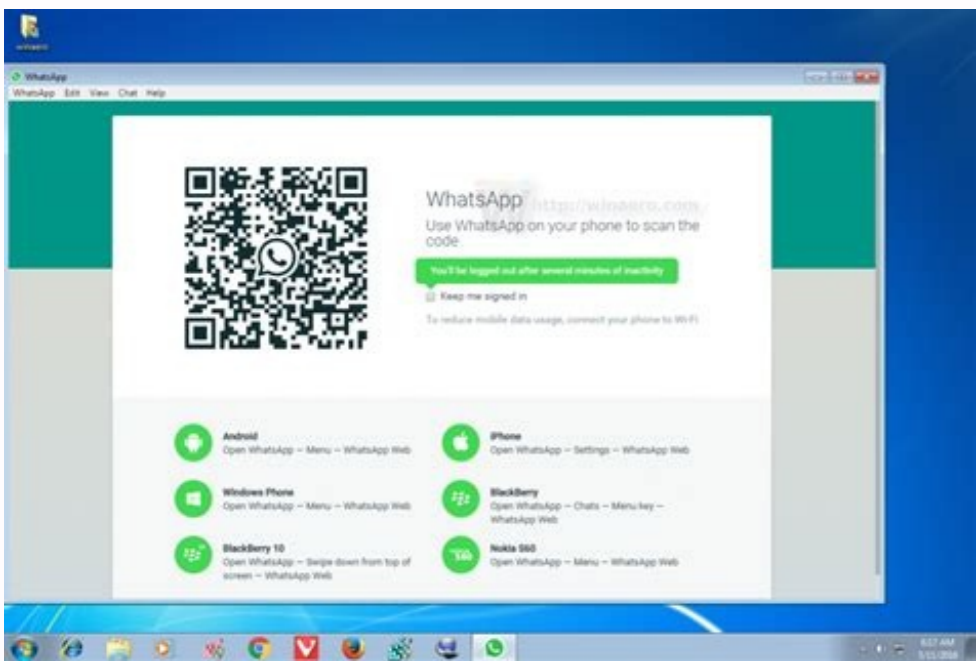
winaero

WhatsApp

WhatsApp Edit View Chat Help

WhatsApp

http://winaero.com

Use WhatsApp on your phone to scan the code

You'll be logged out after several minutes of inactivity

Keep me signed in

To reduce mobile data usage, connect your phone to Wi-Fi.

Android
Open WhatsApp → Menu → WhatsApp Web

iPhone
Open WhatsApp → Settings → WhatsApp Web

Windows Phone
Open WhatsApp → Menu → WhatsApp Web

BlackBerry
Open WhatsApp → Chats → Menu key → WhatsApp Web

BlackBerry 10
Open WhatsApp → Swipe down from top of screen → WhatsApp Web

Nokia S60
Open WhatsApp → Menu → WhatsApp Web

S60

8:57 AM
5/11/2016